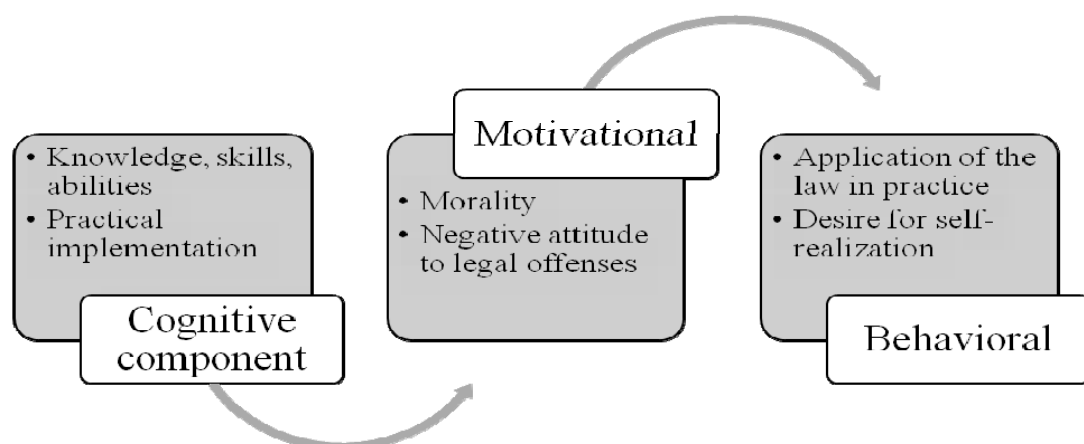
• Knowledge, skills, abilities
• Practical implementation

Cognitive component

Motivational

• Morality
• Negative attitude to legal offenses

• Application of the law in practice
• Desire for self-realization

Behavioral